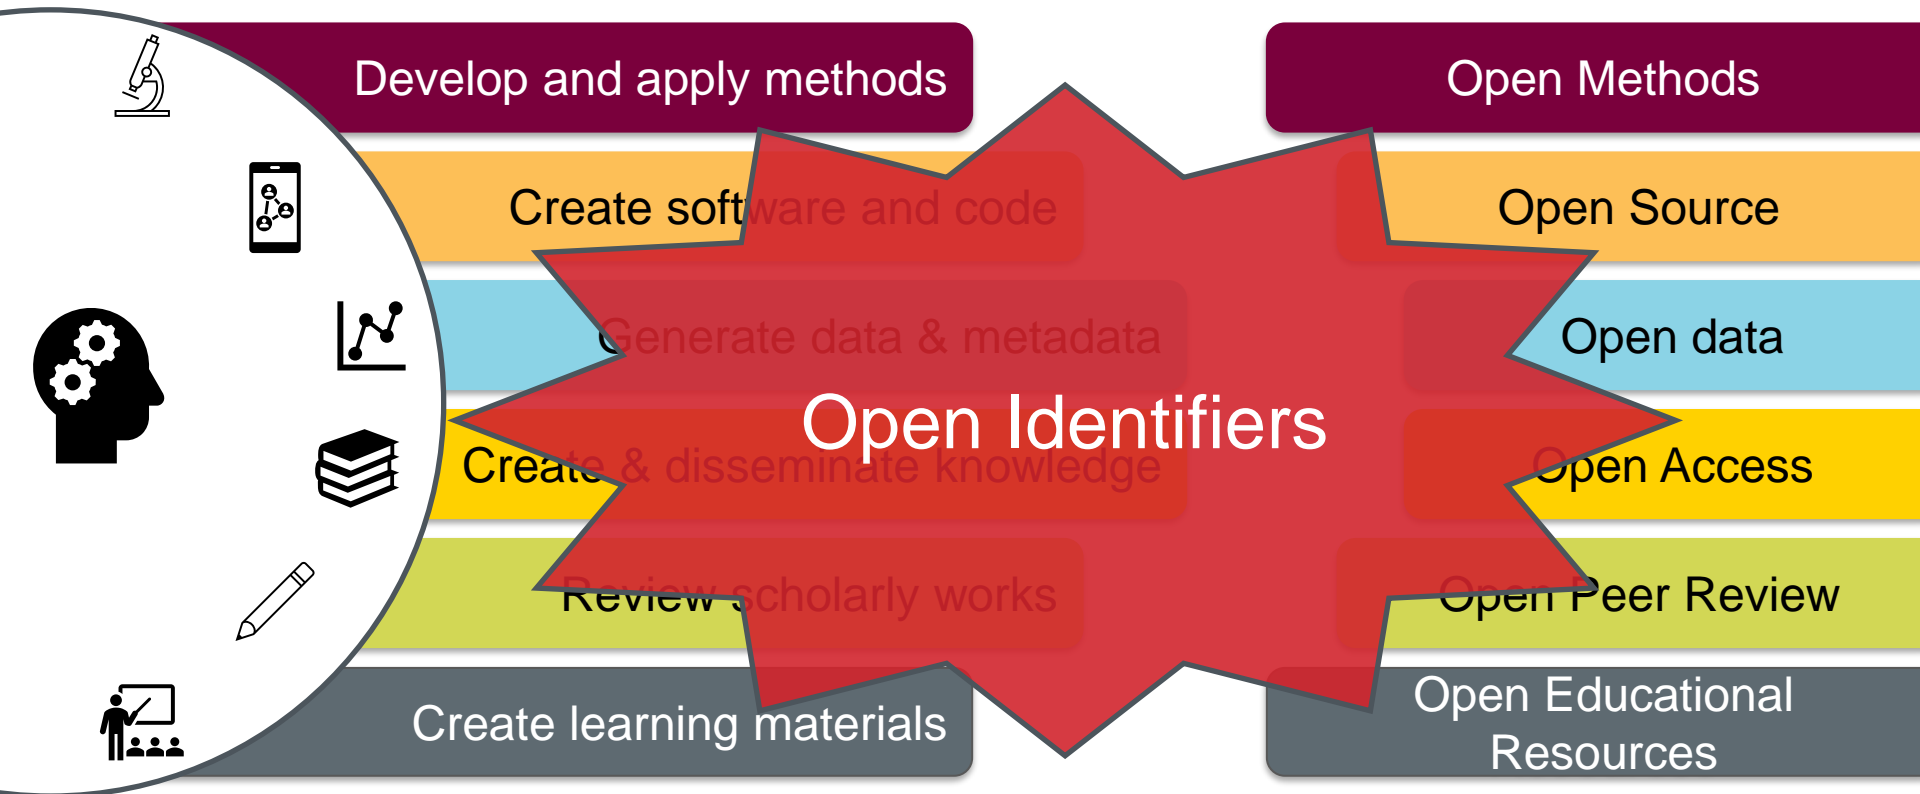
Develop and apply methods

Create software and code

Generate data & metadata

Create & disseminate knowledge

Review scholarly works

Create learning materials

Open Methods

Open Source

Open data

Open Access

Open Peer Review

Open Educational Resources

Open Identifiers